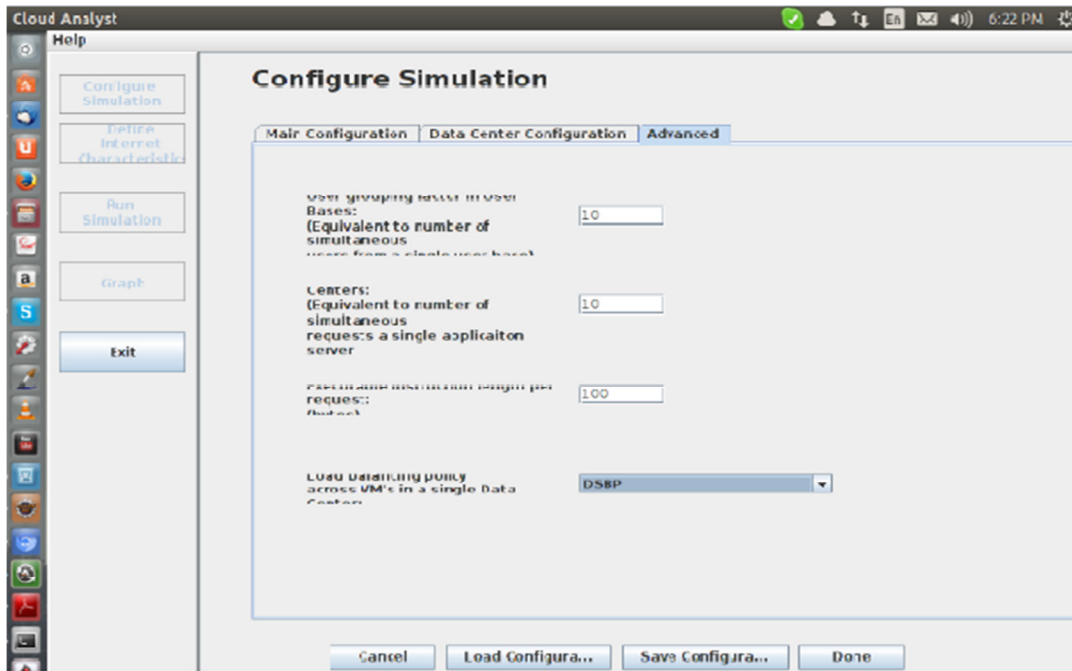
Cloud Analyst

En 6:22 PM

Help

Configure Simulation

Define Internet Characteristic

Run Simulation

Graph

Exit

Configure Simulation

Main Configuration | Data Center Configuration | Advanced

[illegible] Bases:
(Equivalent to number of simultaneous
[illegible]

10

Centers:
(Equivalent to number of simultaneous
requests a single applicaiton server

10

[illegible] request:
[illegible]

100

Load balancing policy across VM's in a single Data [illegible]

DSBP

Cancel

Load Configura...

Save Configura...

Done